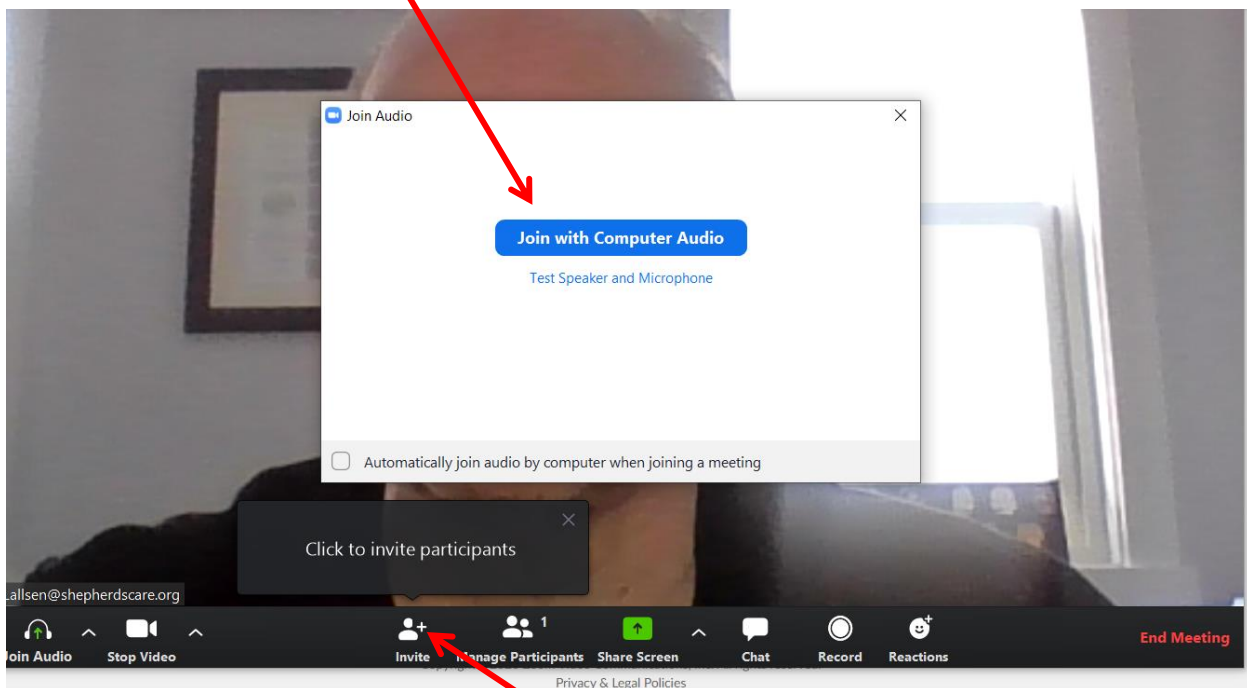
Join Audio

Join with Computer Audio

Test Speaker and Microphone

Automatically join audio by computer when joining a meeting

Click to invite participants

Lallsen@shepherdscare.org

Join Audio

Stop Video

Invite

Manage Participants 1

Share Screen

Chat

Record

Reactions

End Meeting

Privacy & Legal Policies